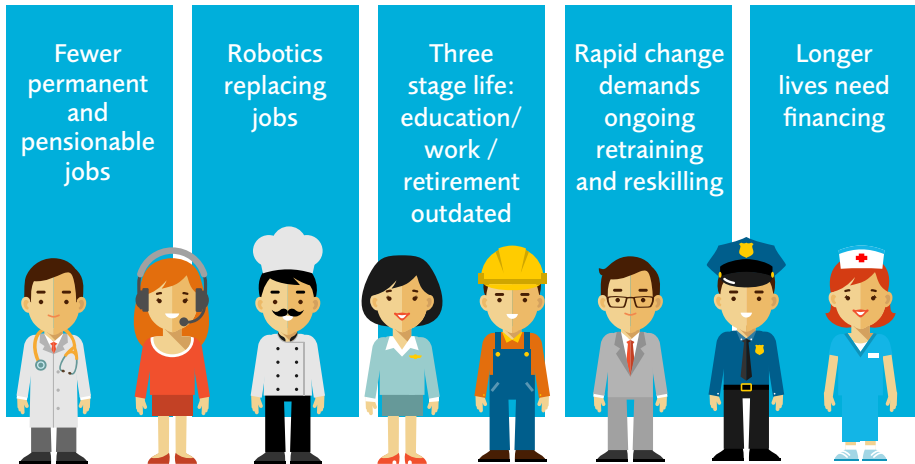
Fewer permanent and pensionable jobs

Robotics replacing jobs

Three stage life: education/ work / retirement outdated

Rapid change demands ongoing retraining and reskilling

Longer lives need financing